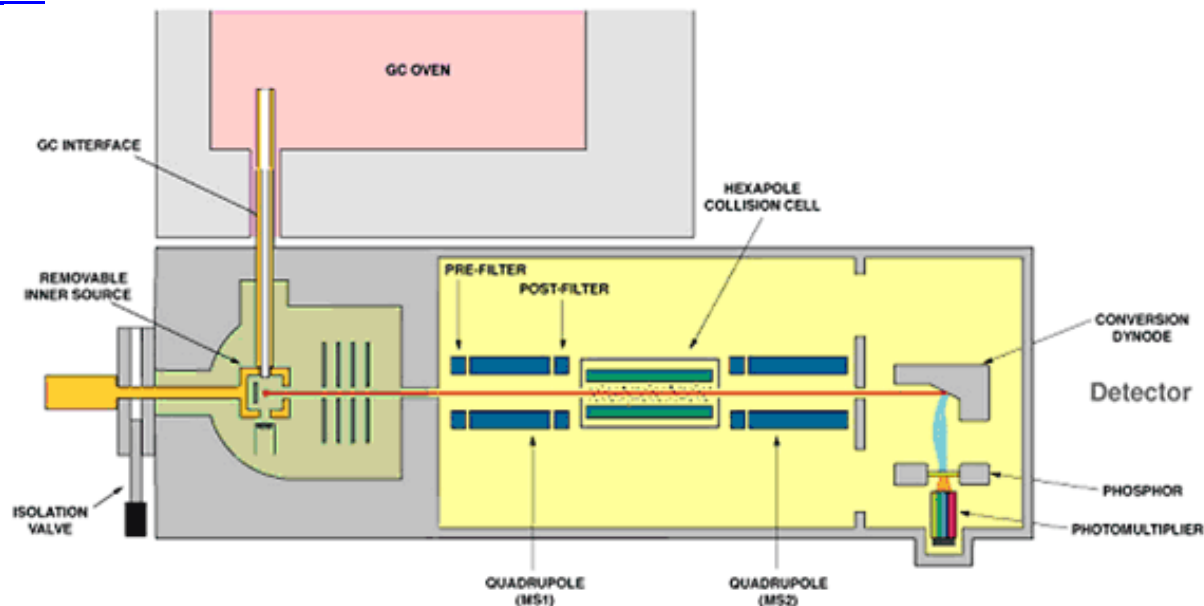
GC OVEN

GC INTERFACE

HEXAPOLE COLLISION CELL

REMOVABLE INNER SOURCE

PRE-FILTER

POST-FILTER

CONVERSION DYNODE

Detector

PHOSPHOR

PHOTOMULTIPLIER

ISOLATION VALVE

QUADRUPOLE (MS1)

QUADRUPOLE (MS2)